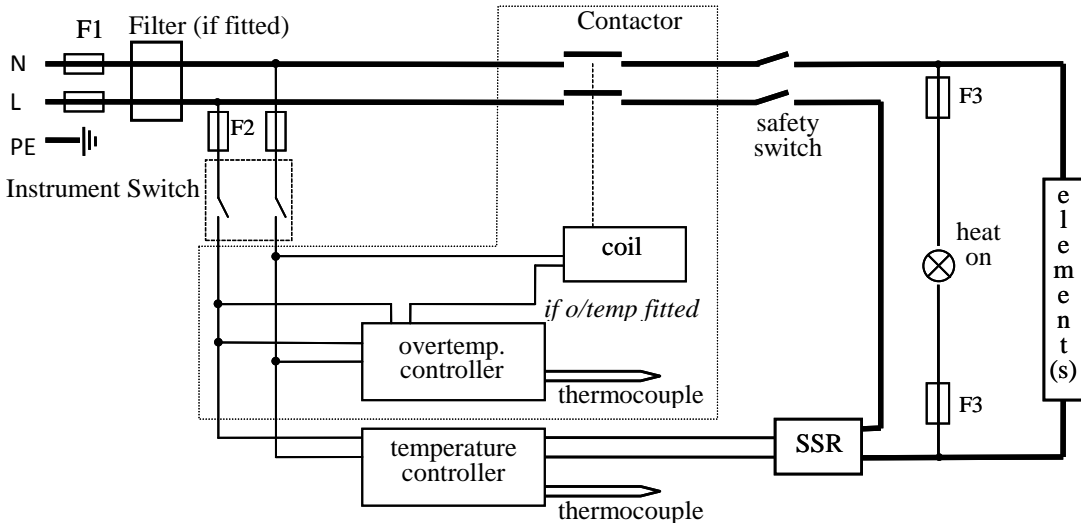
F1
Filter (if fitted)
Contactor
N
L
PE
F2
F3
safety switch
Instrument Switch
coil
heat on
e l e m e n t (s)
if o/temp fitted
overtemp. controller
thermocouple
F3
temperature controller
SSR
thermocouple